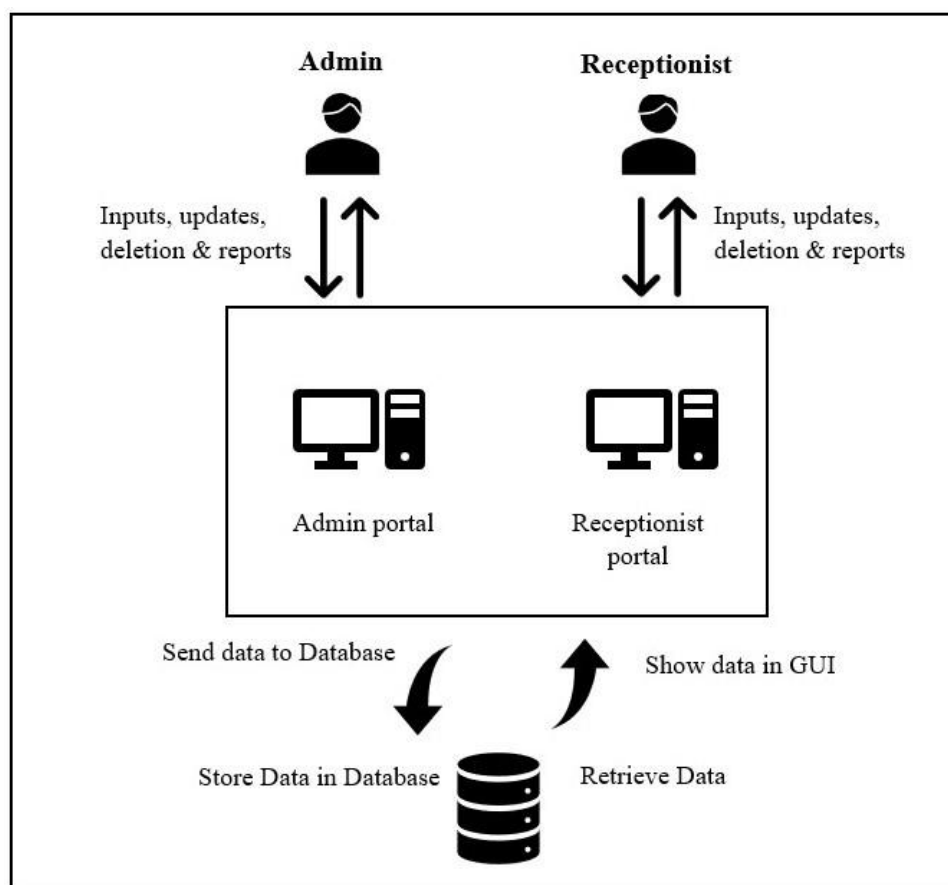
Admin

Receptionist

Inputs, updates, deletion & reports

Inputs, updates, deletion & reports

Admin portal

Receptionist portal

Send data to Database

Show data in GUI

Store Data in Database

Retrieve Data